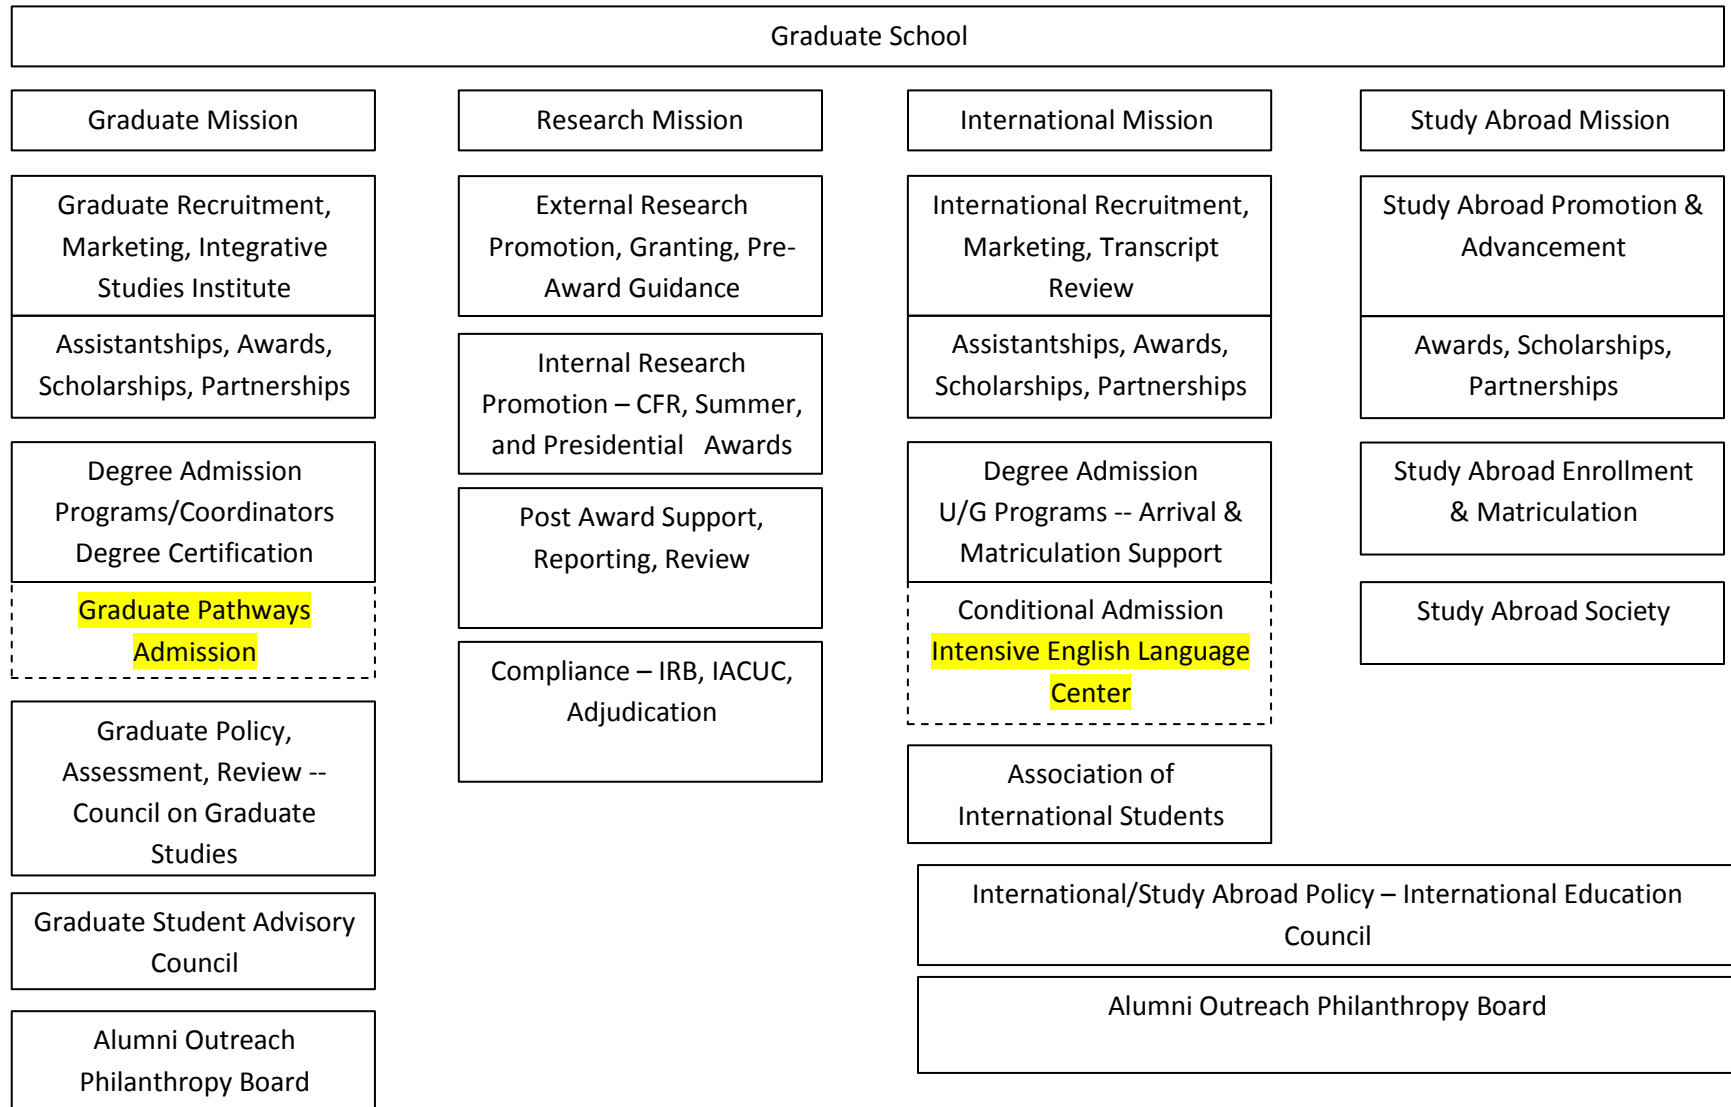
Graduate School

Graduate Mission

Graduate Recruitment, Marketing, Integrative Studies Institute

Assistantships, Awards, Scholarships, Partnerships

Degree Admission Programs/Coordinators Degree Certification

Graduate Pathways Admission

Graduate Policy, Assessment, Review -- Council on Graduate Studies

Graduate Student Advisory Council

Alumni Outreach Philanthropy Board

Research Mission

External Research Promotion, Granting, Pre-Award Guidance

Internal Research Promotion – CFR, Summer, and Presidential Awards

Post Award Support, Reporting, Review

Compliance – IRB, IACUC, Adjudication

International Mission

International Recruitment, Marketing, Transcript Review

Assistantships, Awards, Scholarships, Partnerships

Degree Admission U/G Programs -- Arrival & Matriculation Support

Conditional Admission Intensive English Language Center

Association of International Students

Study Abroad Mission

Study Abroad Promotion & Advancement

Awards, Scholarships, Partnerships

Study Abroad Enrollment & Matriculation

Study Abroad Society

International/Study Abroad Policy – International Education Council

Alumni Outreach Philanthropy Board